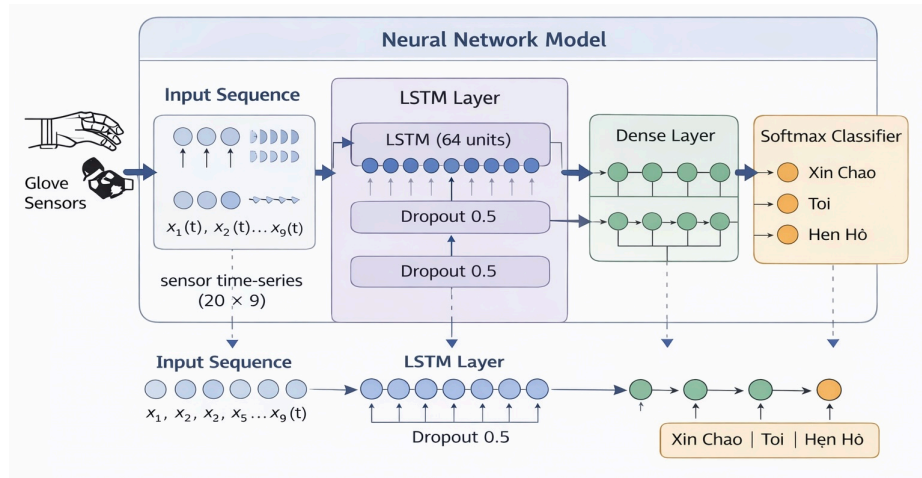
Neural Network Model

Glove Sensors

Input Sequence

$x_1(t), x_2(t) \ldots x_9(t)$

sensor time-series (20 × 9)

LSTM Layer

LSTM (64 units)

Dropout 0.5

Dropout 0.5

Dense Layer

Softmax Classifier

Xin Chao

Toi

Hen Hô

Input Sequence

$x_1, x_2, x_2, x_5 \ldots x_9(t)$

LSTM Layer

Dropout 0.5

Xin Chao | Toi | Hẹn Hô